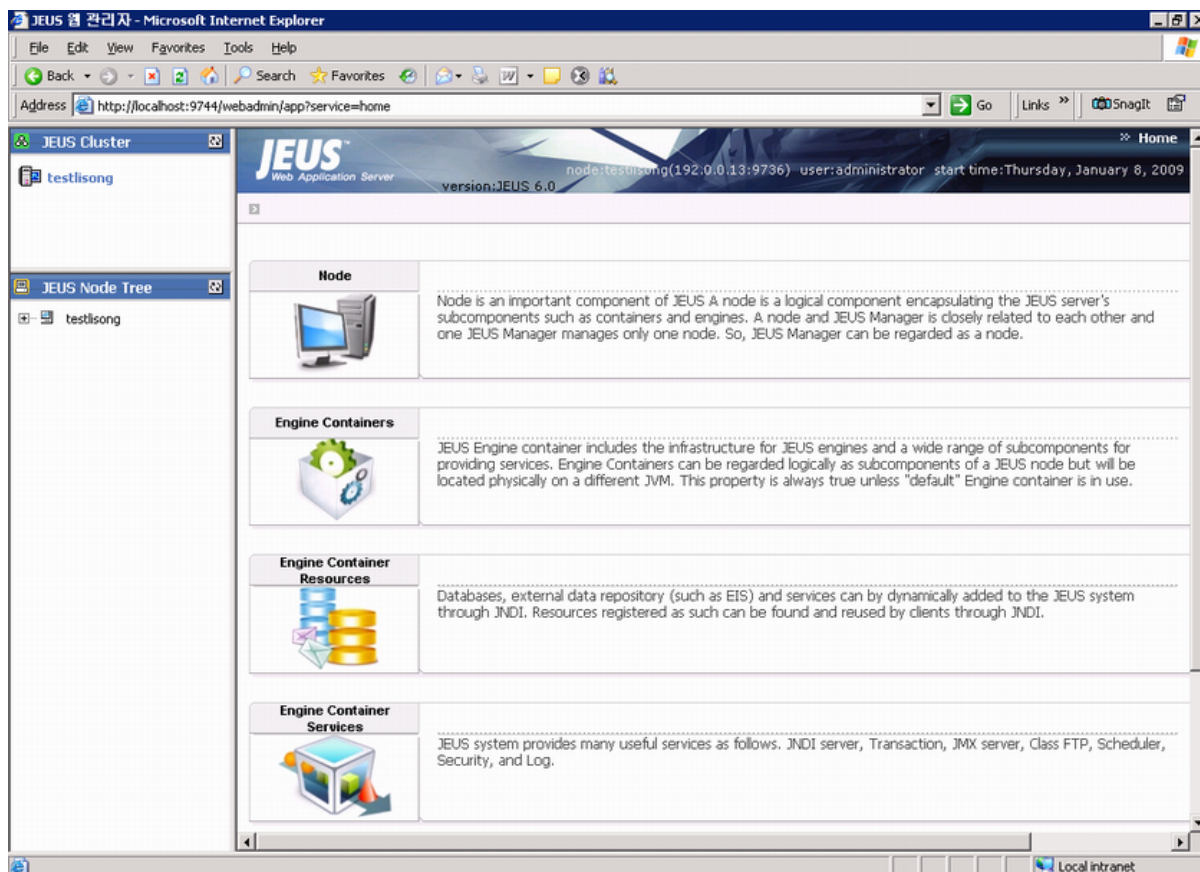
JEUS 웹 관리자 - Microsoft Internet Explorer

File Edit View Favorites Tools Help

Back Search Favorites

Address http://localhost:9744/webadmin/app?service=home Go Links SnagIt

JEUS Cluster

testlisong

JEUS Node Tree

testlisong

JEUS Web Application Server

» Home

node:testlisong(192.0.0.13:9736) user:administrator start time:Thursday, January 8, 2009

version:JEUS 6.0

Node

Node is an important component of JEUS A node is a logical component encapsulating the JEUS server's subcomponents such as containers and engines. A node and JEUS Manager is closely related to each other and one JEUS Manager manages only one node. So, JEUS Manager can be regarded as a node.

Engine Containers

JEUS Engine container includes the infrastructure for JEUS engines and a wide range of subcomponents for providing services. Engine Containers can be regarded logically as subcomponents of a JEUS node but will be located physically on a different JVM. This property is always true unless "default" Engine container is in use.

Engine Container Resources

Databases, external data repository (such as EIS) and services can by dynamically added to the JEUS system through JNDI. Resources registered as such can be found and reused by clients through JNDI.

Engine Container Services

JEUS system provides many useful services as follows. JNDI server, Transaction, JMX server, Class FTP, Scheduler, Security, and Log.

Local intranet